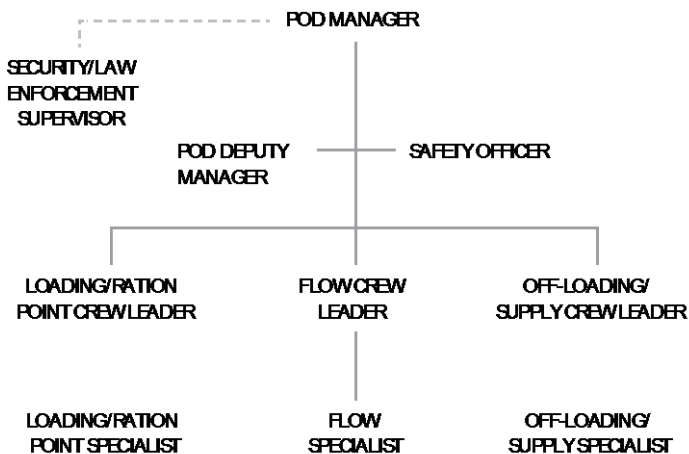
POD MANAGER

SECURITY/LAW ENFORCEMENT SUPERVISOR

POD DEPUTY MANAGER

SAFETY OFFICER

LOADING/RATION POINT CREW LEADER

FLOW CREW LEADER

OFF-LOADING/ SUPPLY CREW LEADER

LOADING/RATION POINT SPECIALIST

FLOW SPECIALIST

OFF-LOADING/ SUPPLY SPECIALIST